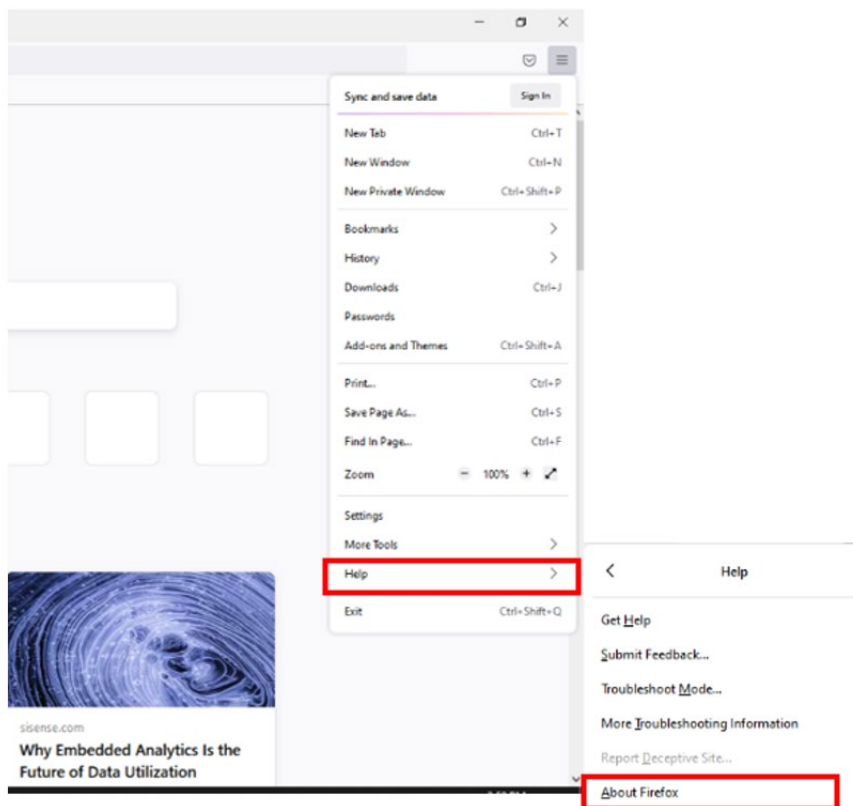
Sync and save data
Sign In
New Tab Ctrl+T
New Window Ctrl+N
New Private Window Ctrl+Shift+P
Bookmarks
History
Downloads Ctrl+J
Passwords
Add-ons and Themes Ctrl+Shift+A
Print... Ctrl+P
Save Page As... Ctrl+S
Find In Page... Ctrl+F
Zoom − 100% +
Settings
More Tools
Help
Exit Ctrl+Shift+Q

sisense.com
Why Embedded Analytics Is the Future of Data Utilization

Help
Get Help
Submit Feedback...
Troubleshoot Mode...
More Troubleshooting Information
Report Deceptive Site...
About Firefox